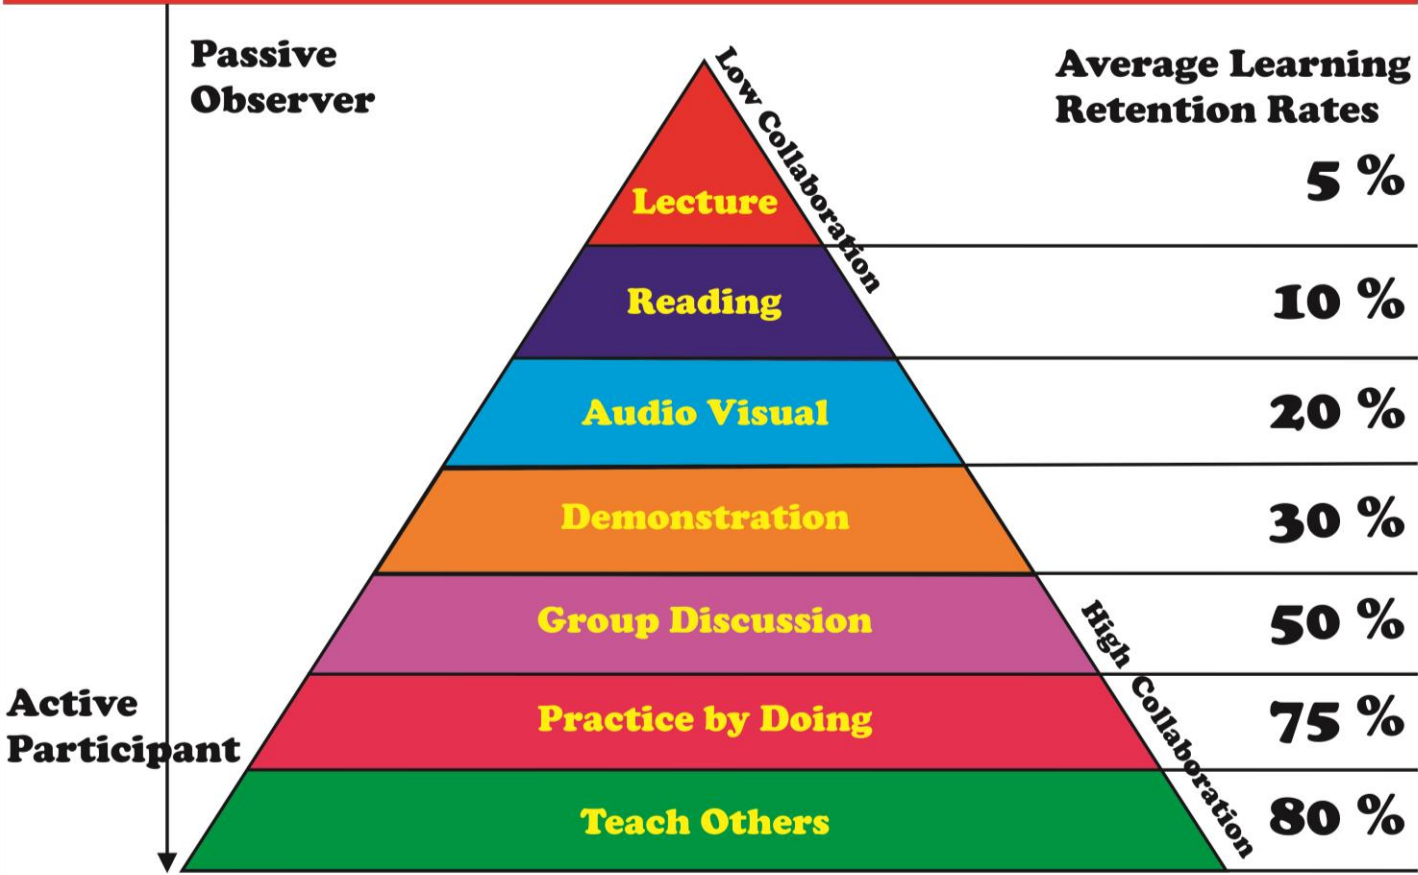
Passive Observer

Average Learning Retention Rates

Low Collaboration

Lecture

5 %

Reading

10 %

Audio Visual

20 %

Demonstration

30 %

Group Discussion

50 %

High Collaboration

Active Participant

Practice by Doing

75 %

Teach Others

80 %